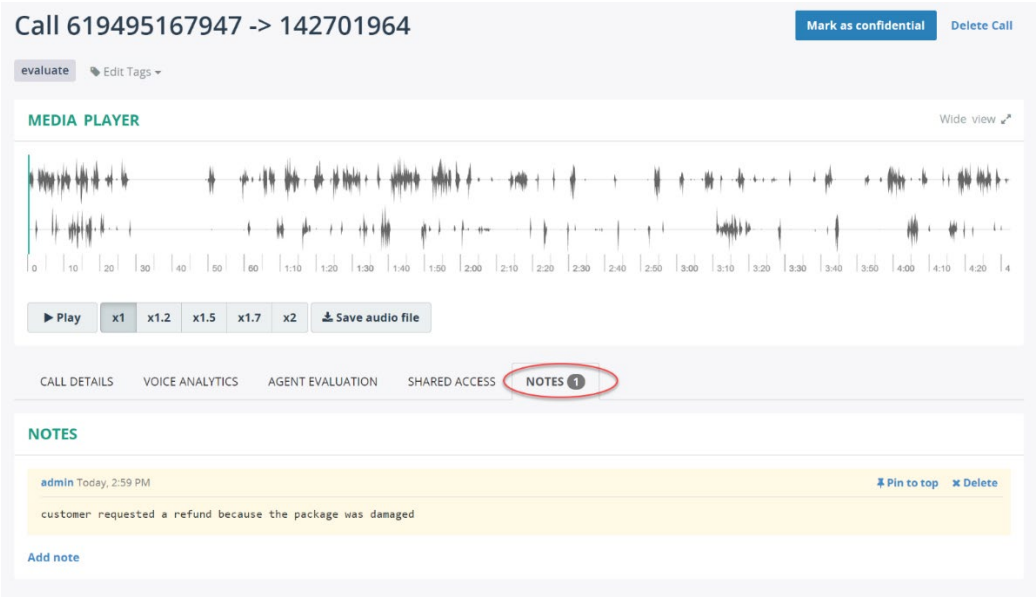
Call 619495167947 -> 142701964

Mark as confidential

Delete Call

evaluate

Edit Tags

MEDIA PLAYER

Wide view

0 10 20 30 40 50 60 1:10 1:20 1:30 1:40 1:50 2:00 2:10 2:20 2:30 2:40 2:50 3:00 3:10 3:20 3:30 3:40 3:50 4:00 4:10 4:20 4

▶ Play x1 x1.2 x1.5 x1.7 x2 Save audio file

CALL DETAILS VOICE ANALYTICS AGENT EVALUATION SHARED ACCESS NOTES 1

NOTES

admin Today, 2:59 PM

Pin to top × Delete

customer requested a refund because the package was damaged

Add note